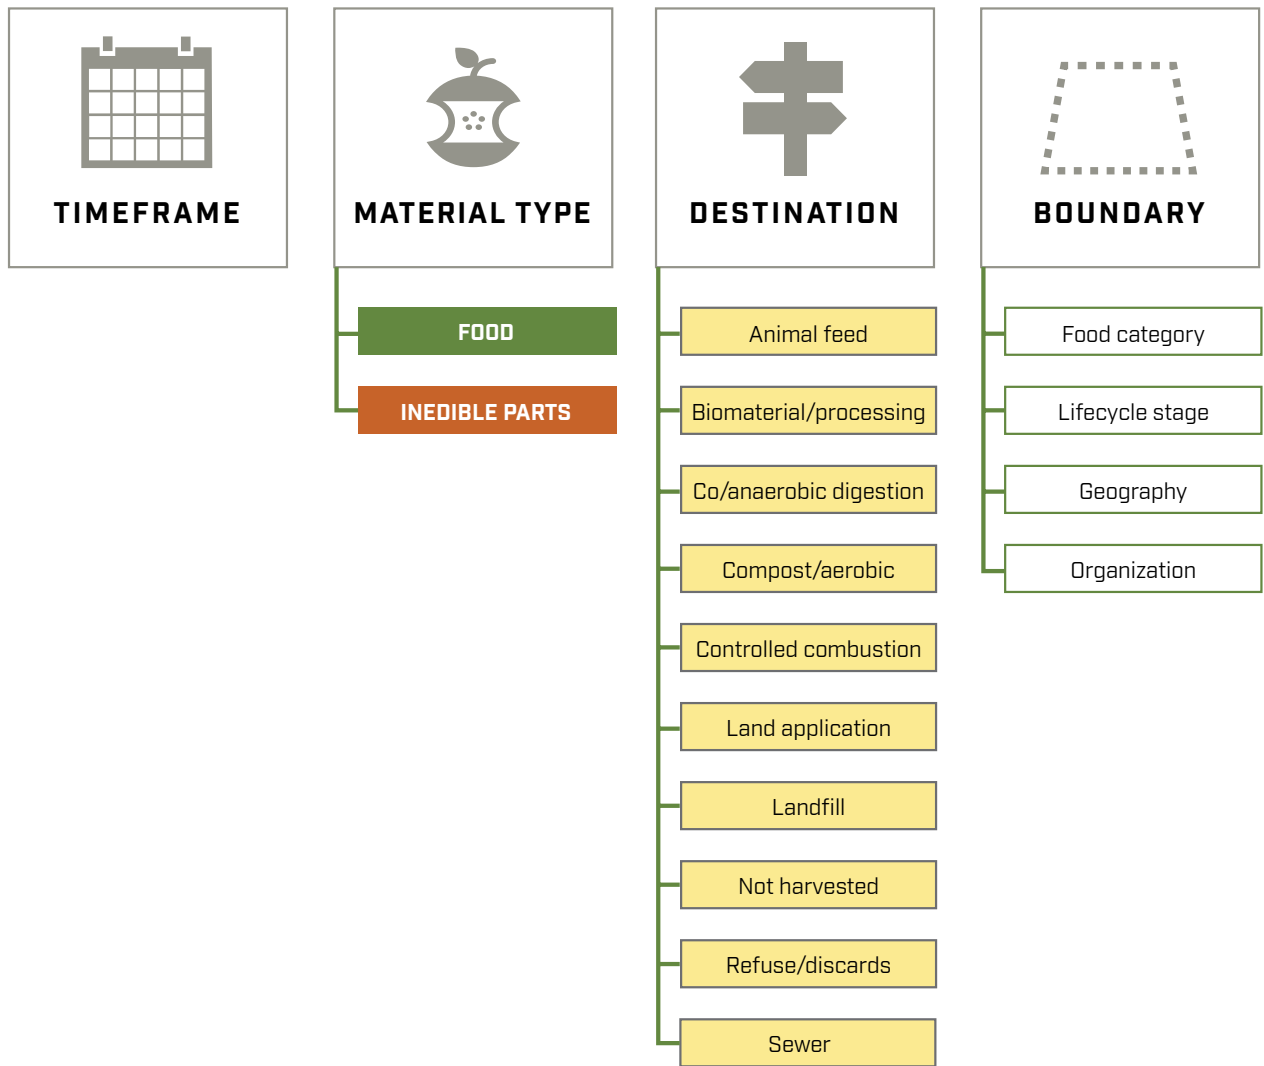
TIMEFRAME

MATERIAL TYPE

FOOD

INEDIBLE PARTS

DESTINATION

Animal feed

Biomaterial/processing

Co/anaerobic digestion

Compost/aerobic

Controlled combustion

Land application

Landfill

Not harvested

Refuse/discards

Sewer

BOUNDARY

Food category

Lifecycle stage

Geography

Organization